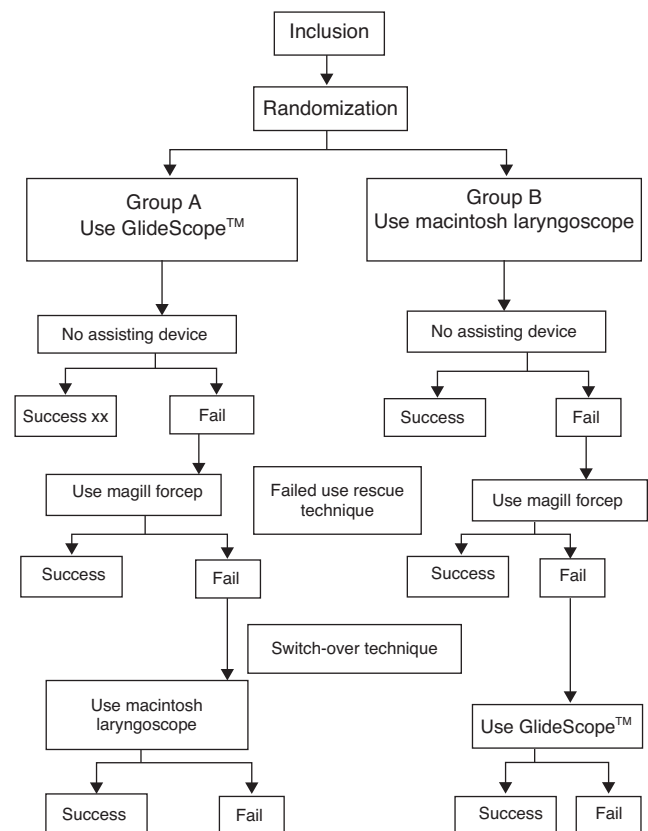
Inclusion

Randomization

Group A
Use GlideScope$^{TM}$

Group B
Use macintosh laryngoscope

No assisting device

No assisting device

Success xx

Fail

Success

Fail

Use magill forcep

Failed use rescue technique

Use magill forcep

Success

Fail

Success

Fail

Switch-over technique

Use macintosh laryngoscope

Use GlideScope$^{TM}$

Success

Fail

Success

Fail